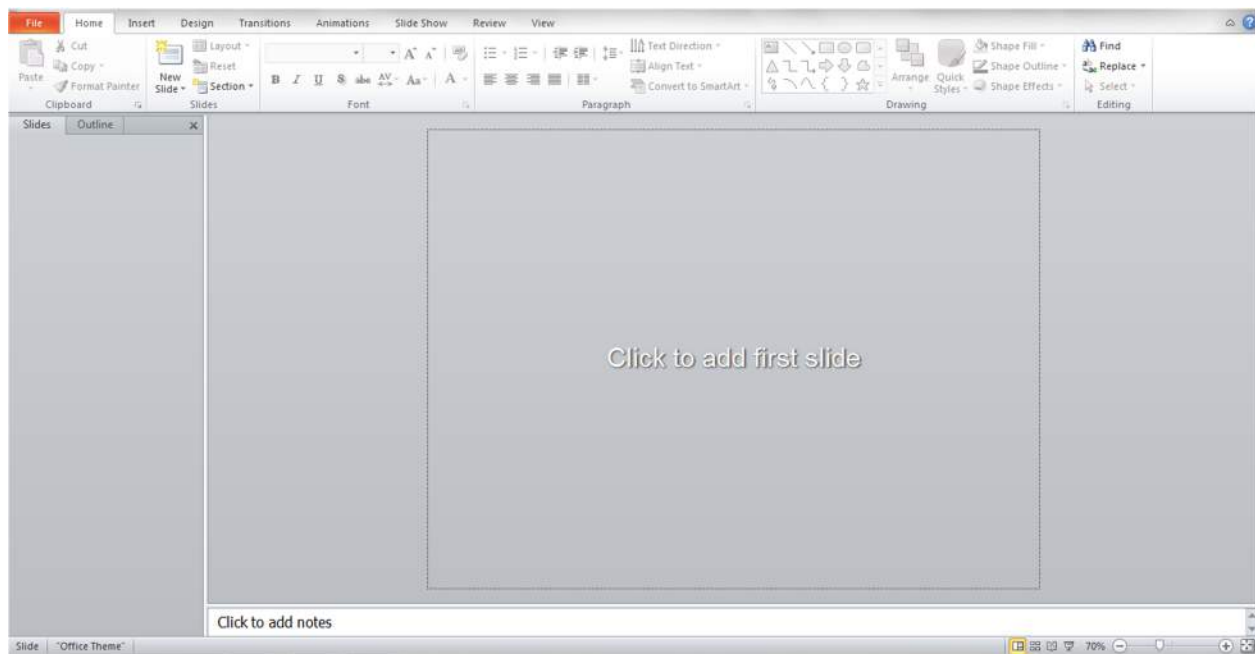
File Home Insert Design Transitions Animations Slide Show Review View

Paste
Cut
Copy
Format Painter
Clipboard

New Slide
Layout
Reset
Section
Slides

B I U S abc AV Aa A
Font

Text Direction
Align Text
Convert to SmartArt
Paragraph

Arrange
Quick Styles
Shape Fill
Shape Outline
Shape Effects
Drawing

Find
Replace
Select
Editing

Slides Outline ×

Click to add first slide

Click to add notes

Slide "Office Theme" 70%